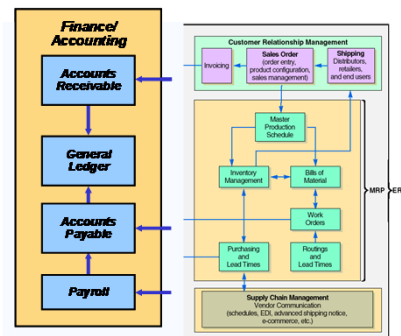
Finance/ Accounting

Accounts Receivable

General Ledger

Accounts Payable

Payroll

Customer Relationship Management

Invoicing

Sales Order (order entry, product configuration, sales management)

Shipping Distributors, retailers, and end users

Master Production Schedule

Inventory Management

Bills of Material

Work Orders

Purchasing and Lead Times

Routings and Lead Times

MRP

ER

Supply Chain Management
Vendor Communication
(schedules, EDI, advanced shipping notice, e-commerce, etc.)